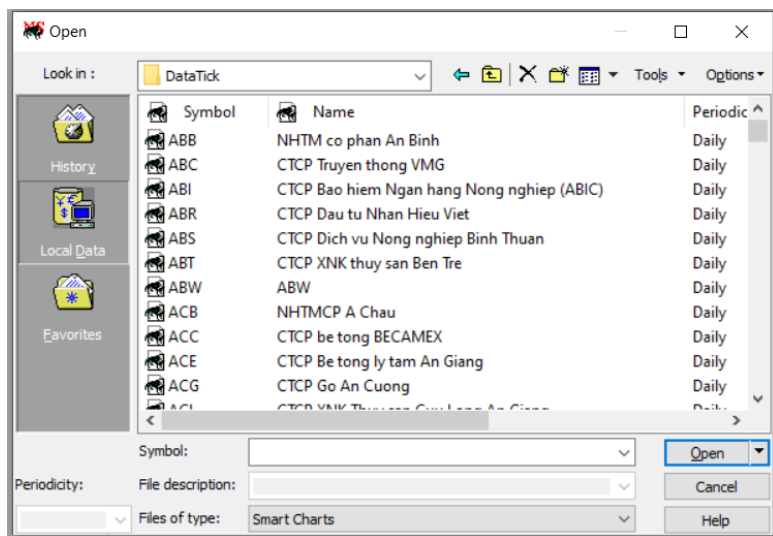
Open

Look in : DataTick

Tools Options

History

Local Data

Favorites

| Symbol | Name | Periodic |
|---|---|---|
| ABB | NHTM co phan An Binh | Daily |
| ABC | CTCP Truyen thong VMG | Daily |
| ABI | CTCP Bao hiem Ngan hang Nong nghiep (ABIC) | Daily |
| ABR | CTCP Dau tu Nhan Hieu Viet | Daily |
| ABS | CTCP Dich vu Nong nghiep Binh Thuan | Daily |
| ABT | CTCP XNK thuy san Ben Tre | Daily |
| ABW | ABW | Daily |
| ACB | NHTMCP A Chau | Daily |
| ACC | CTCP be tong BECAMEX | Daily |
| ACE | CTCP Be tong ly tam An Giang | Daily |
| ACG | CTCP Go An Cuong | Daily |
| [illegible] | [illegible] | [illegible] |

Symbol:

Periodicity:

File description:

Files of type: Smart Charts

Open

Cancel

Help